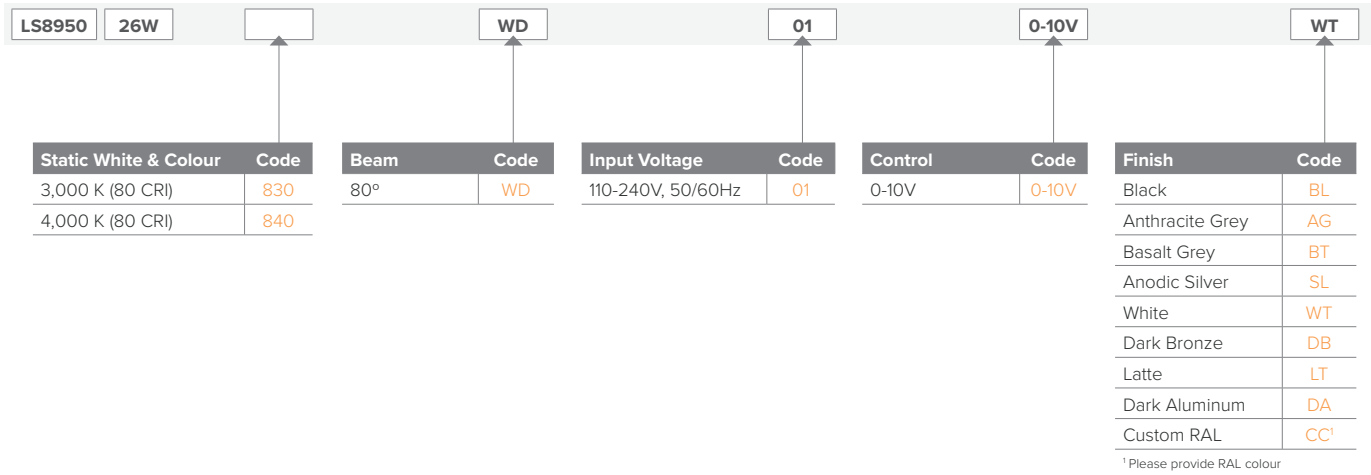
LS8950 26W WD 01 0-10V WT

| Static White & Colour | Code |
|---|---|
| 3,000 K (80 CRI) | 830 |
| 4,000 K (80 CRI) | 840 |

| Beam | Code |
|---|---|
| 80° | WD |

| Input Voltage | Code |
|---|---|
| 110-240V, 50/60Hz | 01 |

| Control | Code |
|---|---|
| 0-10V | 0-10V |

| Finish | Code |
|---|---|
| Black | BL |
| Anthracite Grey | AG |
| Basalt Grey | BT |
| Anodic Silver | SL |
| White | WT |
| Dark Bronze | DB |
| Latte | LT |
| Dark Aluminum | DA |
| Custom RAL | CC$^1$ |

$^1$ Please provide RAL colour